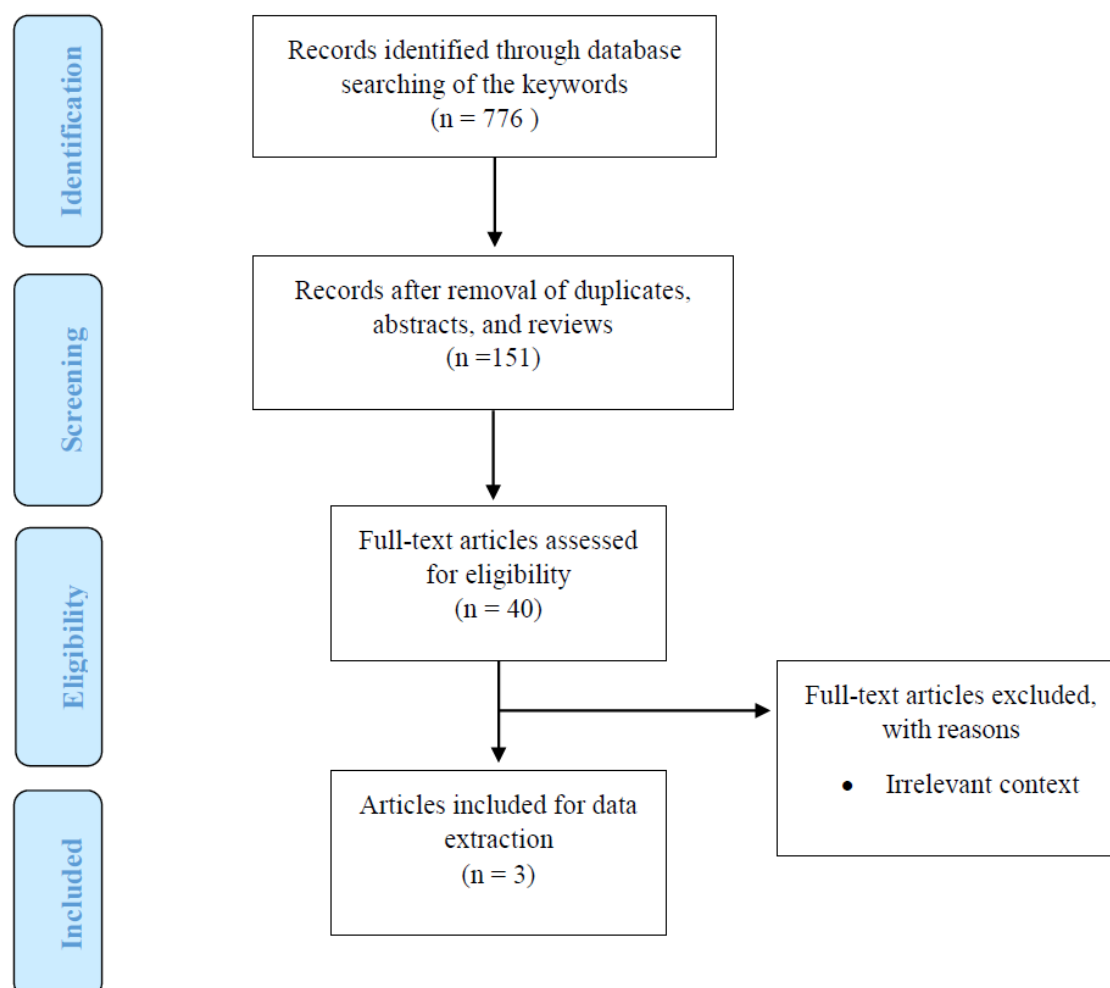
Identification

Records identified through database searching of the keywords
(n = 776 )

Screening

Records after removal of duplicates, abstracts, and reviews
(n =151)

Eligibility

Full-text articles assessed for eligibility
(n = 40)

Full-text articles excluded, with reasons

• Irrelevant context

Included

Articles included for data extraction
(n = 3)